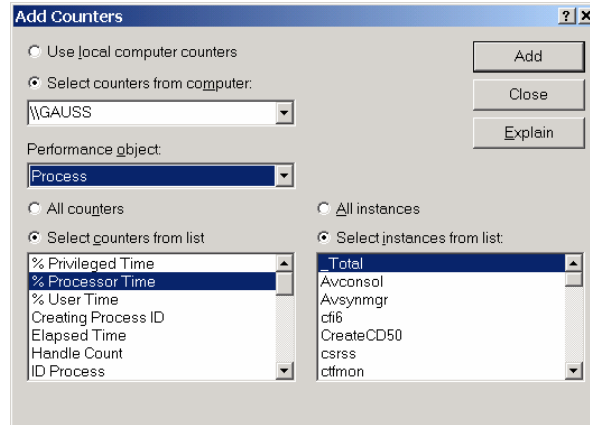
Add Counters

? X

Use local computer counters

Select counters from computer:

\\GAUSS

Add

Close

Explain

Performance object:

Process

All counters

Select counters from list

% Privileged Time
% Processor Time
% User Time
Creating Process ID
Elapsed Time
Handle Count
ID Process

All instances

Select instances from list:

_Total
Avconsol
Avsynmgr
cfi6
CreateCD50
csrss
ctfmon